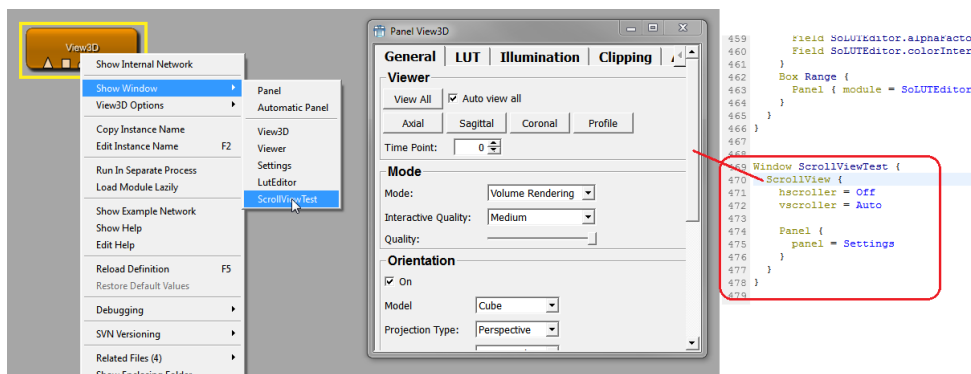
View3D

Show Internal Network
Show Window
View3D Options
Copy Instance Name
Edit Instance Name F2
Run In Separate Process
Load Module Lazily
Show Example Network
Show Help
Edit Help
Reload Definition F5
Restore Default Values
Debugging
SVN Versioning
Related Files (4)

Panel
Automatic Panel
View3D
Viewer
Settings
LutEditor
ScrollViewTest

Panel View3D
General LUT Illumination Clipping
Viewer
View All
Auto view all
Axial Sagittal Coronal Profile
Time Point: 0
Mode
Mode: Volume Rendering
Interactive Quality: Medium
Quality:
Orientation
On
Model Cube
Projection Type: Perspective

459 Field SoLUTEditor.alphaFacto
460 Field SoLUTEditor.colorInter
461 }
462 Box Range {
463 Panel { module = SoLUTEditor
464 }
465 }
466 }
467
468
469 Window ScrollViewTest {
470 ScrollView {
471 hscroller = Off
472 vscroller = Auto
473
474 Panel {
475 panel = Settings
476 }
477 }
478 }
479